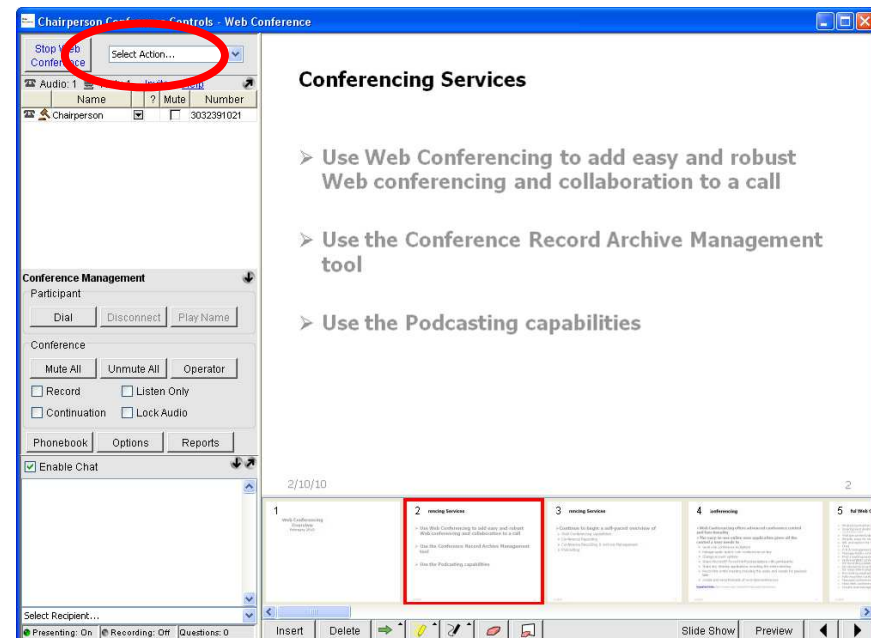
Chairperson Conference Controls - Web Conference

Stop Web Conference
Select Action...

Audio: 1 Invite

| Name | ? | Mute | Number |
|---|---|---|---|
| Chairperson | | | 3032391021 |

Conference Management
Participant
Dial
Disconnect
Play Name
Conference
Mute All
Unmute All
Operator
Record
Listen Only
Continuation
Lock Audio
Phonebook
Options
Reports
Enable Chat
Select Recipient...
Presenting: On
Recording: Off
Questions: 0

Conferencing Services

➢ Use Web Conferencing to add easy and robust Web conferencing and collaboration to a call

➢ Use the Conference Record Archive Management tool

➢ Use the Podcasting capabilities

2/10/10

2

1
2 rencing Services
3 rencing Services
4 onferencing
5 ful Web C

Insert
Delete
Slide Show
Preview